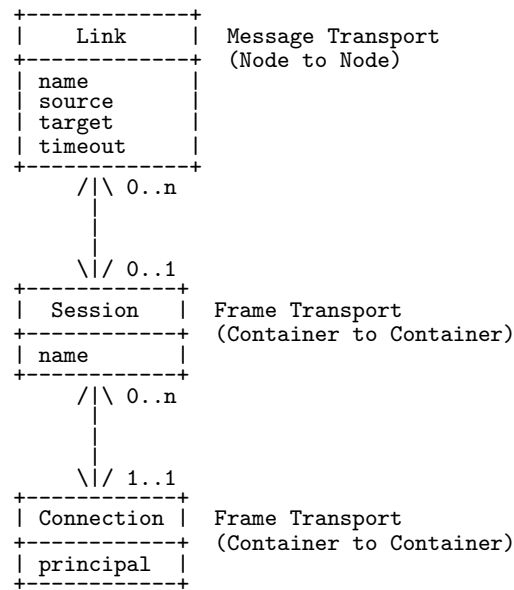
+-------------+
|    Link     |  Message Transport
+-------------+  (Node to Node)
| name        |
| source      |
| target      |
| timeout     |
+-------------+
      /|\ 0..n
       |
       |
       |
      \|/ 0..1
+------------+
|  Session   |  Frame Transport
+------------+  (Container to Container)
| name       |
+------------+
      /|\ 0..n
       |
       |
       |
      \|/ 1..1
+------------+
| Connection |  Frame Transport
+------------+  (Container to Container)
| principal  |
+------------+